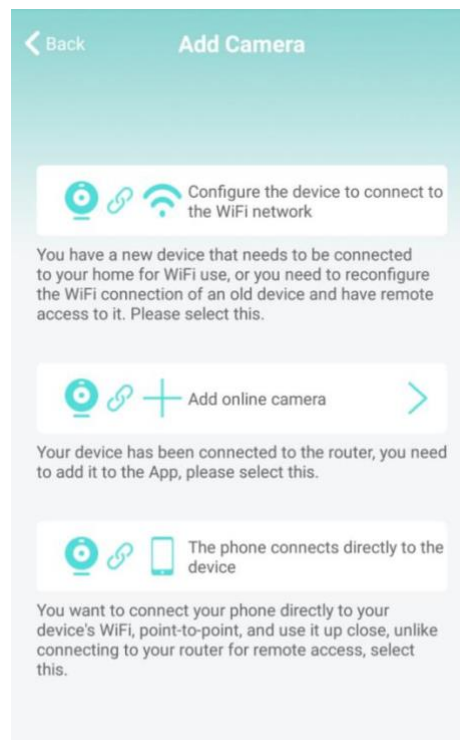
Back

Add Camera

Configure the device to connect to the WiFi network

You have a new device that needs to be connected to your home for WiFi use, or you need to reconfigure the WiFi connection of an old device and have remote access to it. Please select this.

Add online camera

Your device has been connected to the router, you need to add it to the App, please select this.

The phone connects directly to the device

You want to connect your phone directly to your device's WiFi, point-to-point, and use it up close, unlike connecting to your router for remote access, select this.